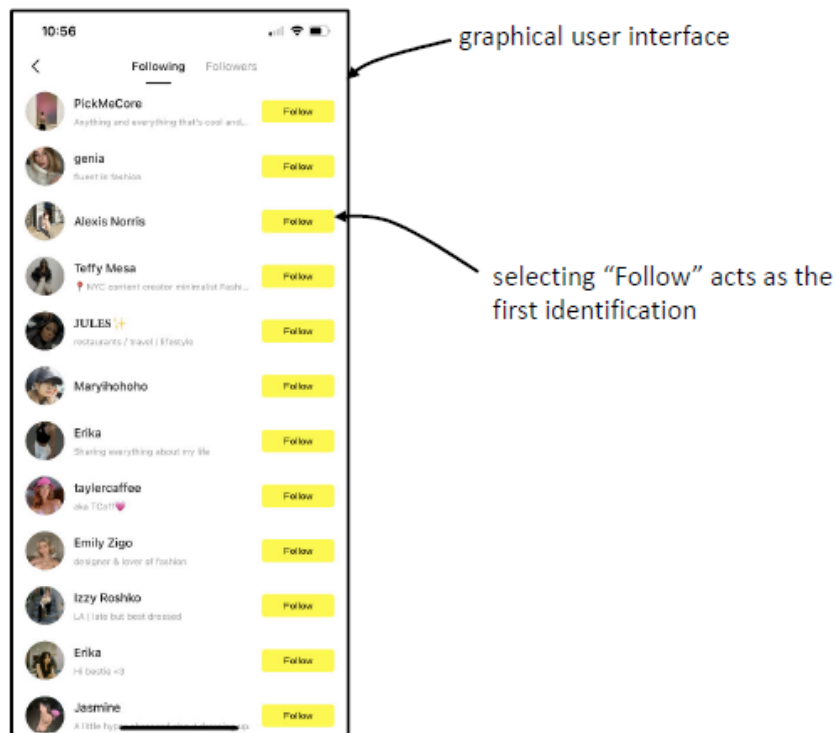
10:56

<

Following Followers

graphical user interface

PickMeCore
Anything and everything that's cool and...
Follow

genia
fluent in fashion
Follow

Alexis Norris
Follow

selecting “Follow” acts as the first identification

Teffy Mesa
📍 NYC content creator minimalist fashi...
Follow

JULES ✨
restaurants / travel / lifestyle
Follow

Maryihohoho
Follow

Erika
Sharing everything about my life
Follow

taylercaffee
aka TCaff💗
Follow

Emily Zigo
designer & lover of fashion
Follow

Izzy Roshko
LA | late but best dressed
Follow

Erika
Hi bestie <3
Follow

Jasmine
A little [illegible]
Follow